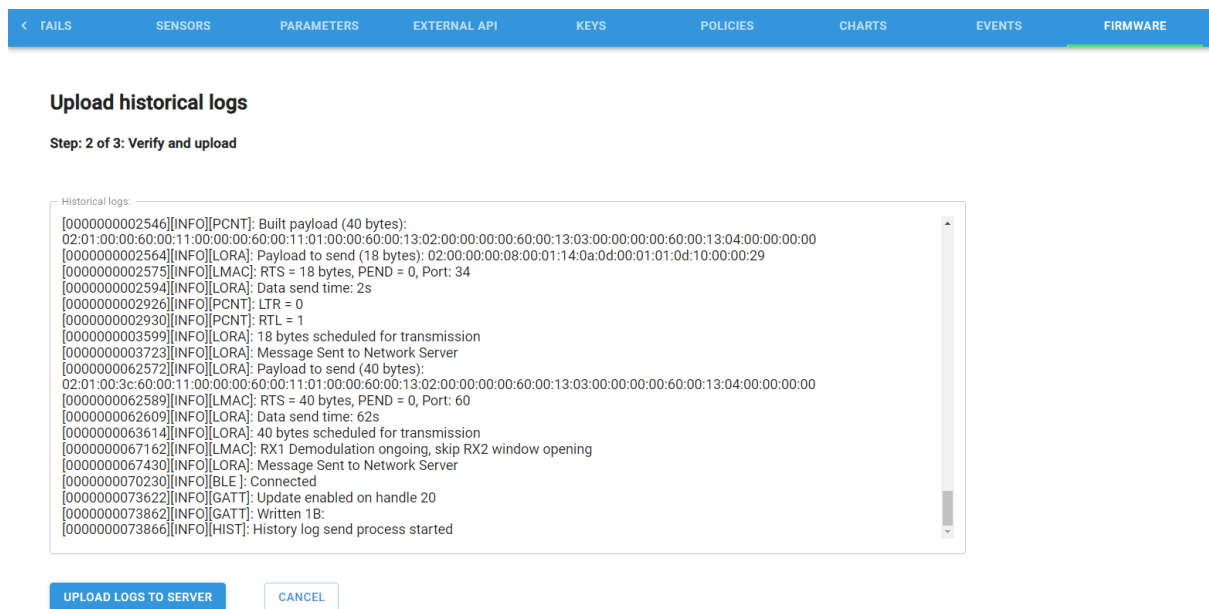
< TAILS SENSORS PARAMETERS EXTERNAL API KEYS POLICIES CHARTS EVENTS FIRMWARE

Upload historical logs

Step: 2 of 3: Verify and upload

Historical logs:

[0000000002546][INFO][PCNT]: Built payload (40 bytes):
02:01:00:00:60:00:11:00:00:00:60:00:11:01:00:00:60:00:13:02:00:00:00:00:60:00:13:03:00:00:00:00:60:00:13:04:00:00:00:00
[0000000002564][INFO][LORA]: Payload to send (18 bytes): 02:00:00:00:08:00:01:14:0a:0d:00:01:01:0d:10:00:00:29
[0000000002575][INFO][LMAC]: RTS = 18 bytes, PEND = 0, Port: 34
[0000000002594][INFO][LORA]: Data send time: 2s
[0000000002926][INFO][PCNT]: LTR = 0
[0000000002930][INFO][PCNT]: RTL = 1
[0000000003599][INFO][LORA]: 18 bytes scheduled for transmission
[0000000003723][INFO][LORA]: Message Sent to Network Server
[0000000062572][INFO][LORA]: Payload to send (40 bytes):
02:01:00:3c:60:00:11:00:00:00:60:00:11:01:00:00:60:00:13:02:00:00:00:00:60:00:13:03:00:00:00:00:60:00:13:04:00:00:00:00
[0000000062589][INFO][LMAC]: RTS = 40 bytes, PEND = 0, Port: 60
[0000000062609][INFO][LORA]: Data send time: 62s
[0000000063614][INFO][LORA]: 40 bytes scheduled for transmission
[0000000067162][INFO][LMAC]: RX1 Demodulation ongoing, skip RX2 window opening
[0000000067430][INFO][LORA]: Message Sent to Network Server
[0000000070230][INFO][BLE ]: Connected
[0000000073622][INFO][GATT]: Update enabled on handle 20
[0000000073862][INFO][GATT]: Written 1B:
[0000000073866][INFO][HIST]: History log send process started

UPLOAD LOGS TO SERVER CANCEL